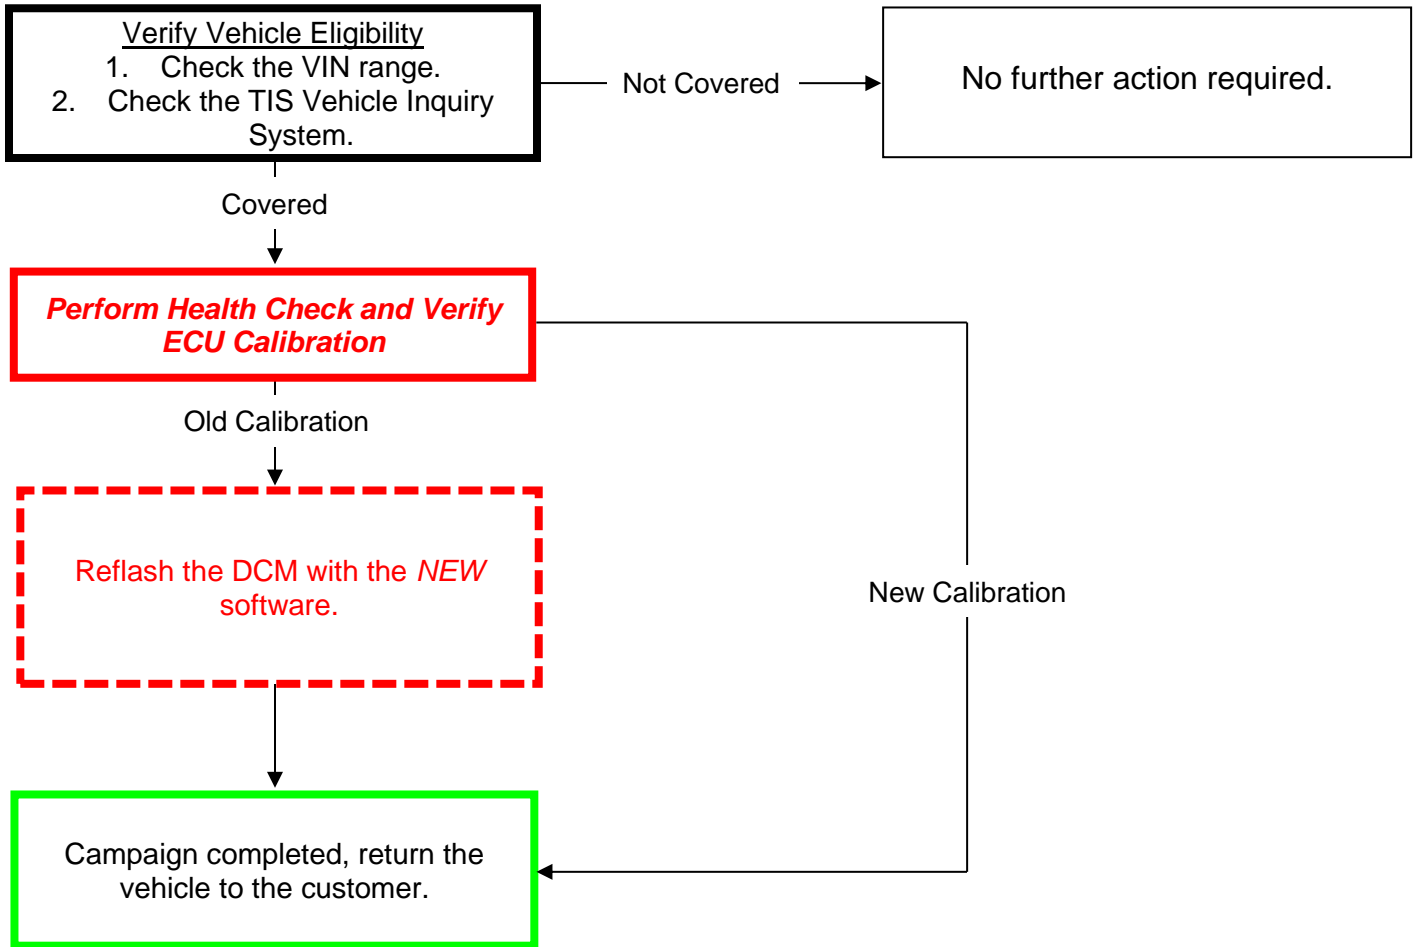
Verify Vehicle Eligibility
1. Check the VIN range.
2. Check the TIS Vehicle Inquiry System.

Not Covered

No further action required.

Covered

Perform Health Check and Verify ECU Calibration

Old Calibration

Reflash the DCM with the NEW software.

New Calibration

Campaign completed, return the vehicle to the customer.